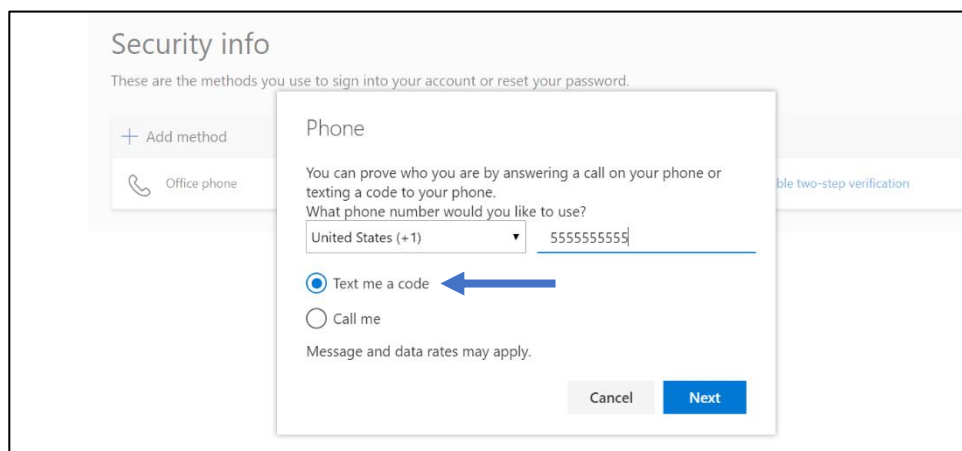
Security info

These are the methods you use to sign into your account or reset your password.

+ Add method

Office phone

ble two-step verification

Phone

You can prove who you are by answering a call on your phone or texting a code to your phone.
What phone number would you like to use?

United States (+1)

5555555555

Text me a code

Call me

Message and data rates may apply.

Cancel

Next